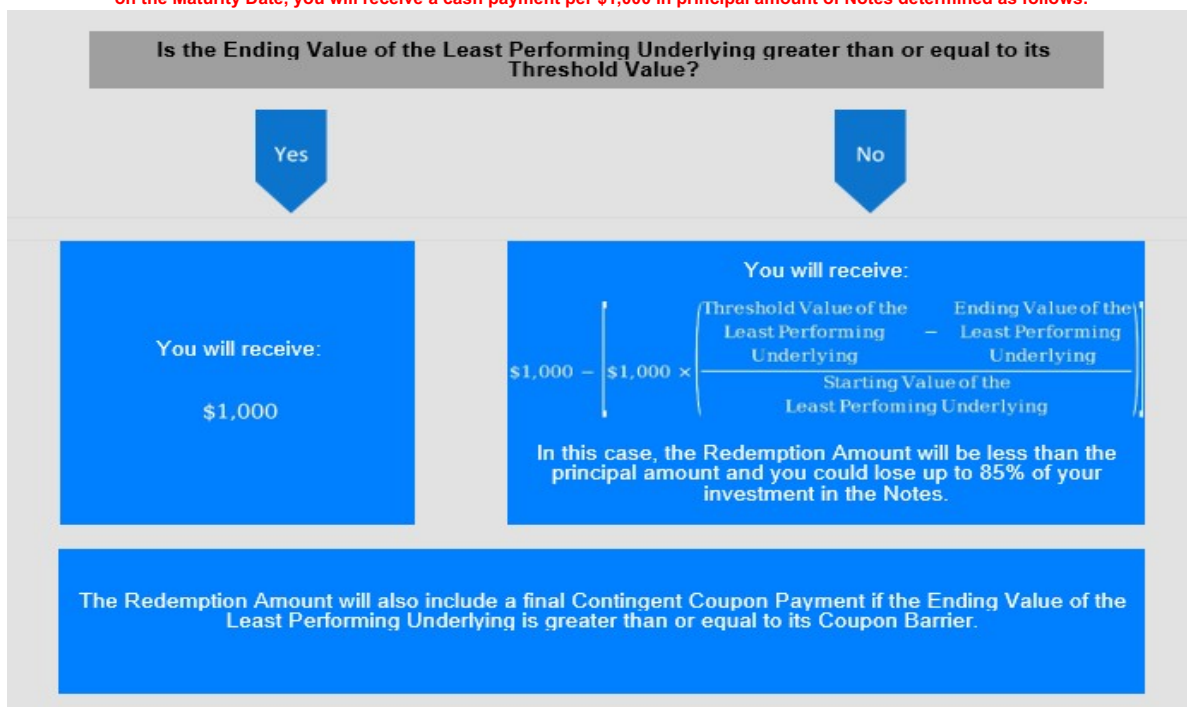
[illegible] the Maturity Date, you will receive a cash payment per $1,000 in principal amount of Notes determined as follows:

Is the Ending Value of the Least Performing Underlying greater than or equal to its Threshold Value?

Yes

No

You will receive:

$1,000

You will receive:

$\$1{,}000 - \left[\$1{,}000 \times \left(\frac{\text{Threshold Value of the Least Performing Underlying} - \text{Ending Value of the Least Performing Underlying}}{\text{Starting Value of the Least Perfoming Underlying}}\right)\right]$

In this case, the Redemption Amount will be less than the principal amount and you could lose up to 85% of your investment in the Notes.

The Redemption Amount will also include a final Contingent Coupon Payment if the Ending Value of the Least Performing Underlying is greater than or equal to its Coupon Barrier.